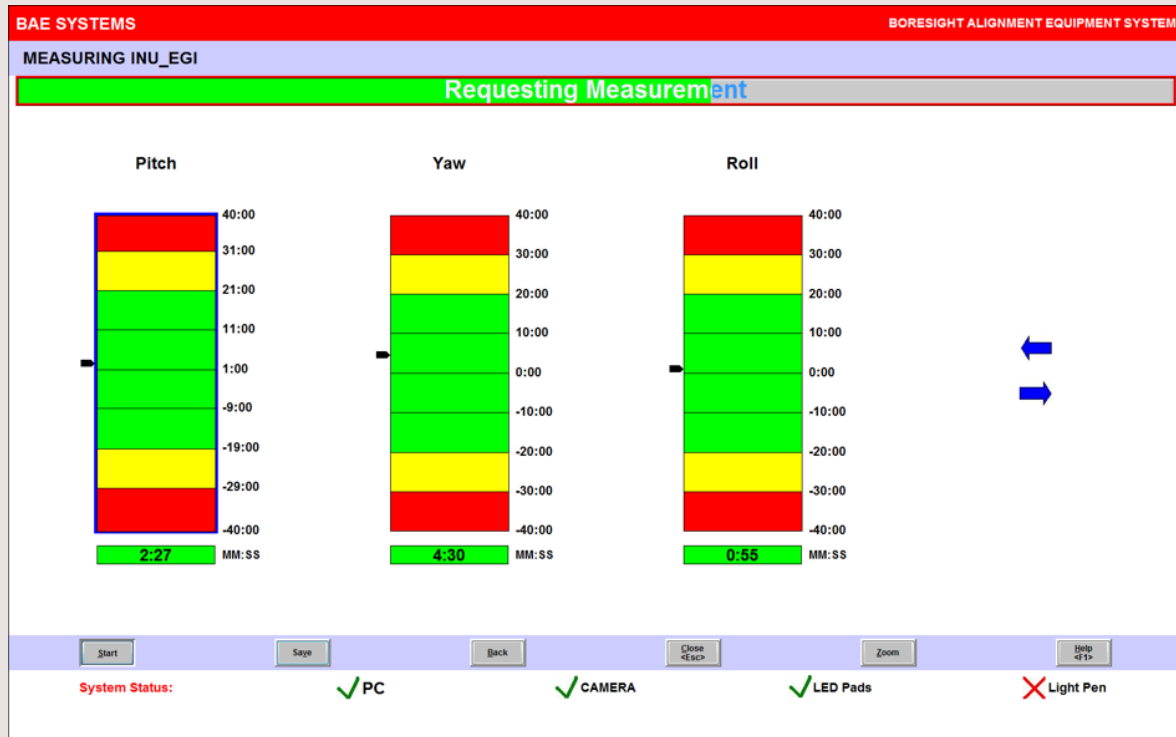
BAE SYSTEMS

BORESIGHT ALIGNMENT EQUIPMENT SYSTEM

MEASURING INU_EGI

Requesting Measurement

Pitch

40:00
31:00
21:00
11:00
1:00
-9:00
-19:00
-29:00
-40:00

2:27 MM:SS

Yaw

40:00
30:00
20:00
10:00
0:00
-10:00
-20:00
-30:00
-40:00

4:30 MM:SS

Roll

40:00
30:00
20:00
10:00
0:00
-10:00
-20:00
-30:00
-40:00

0:55 MM:SS

Start

Save

Back

Close <Esc>

Zoom

Help <F1>

System Status: PC CAMERA LED Pads Light Pen